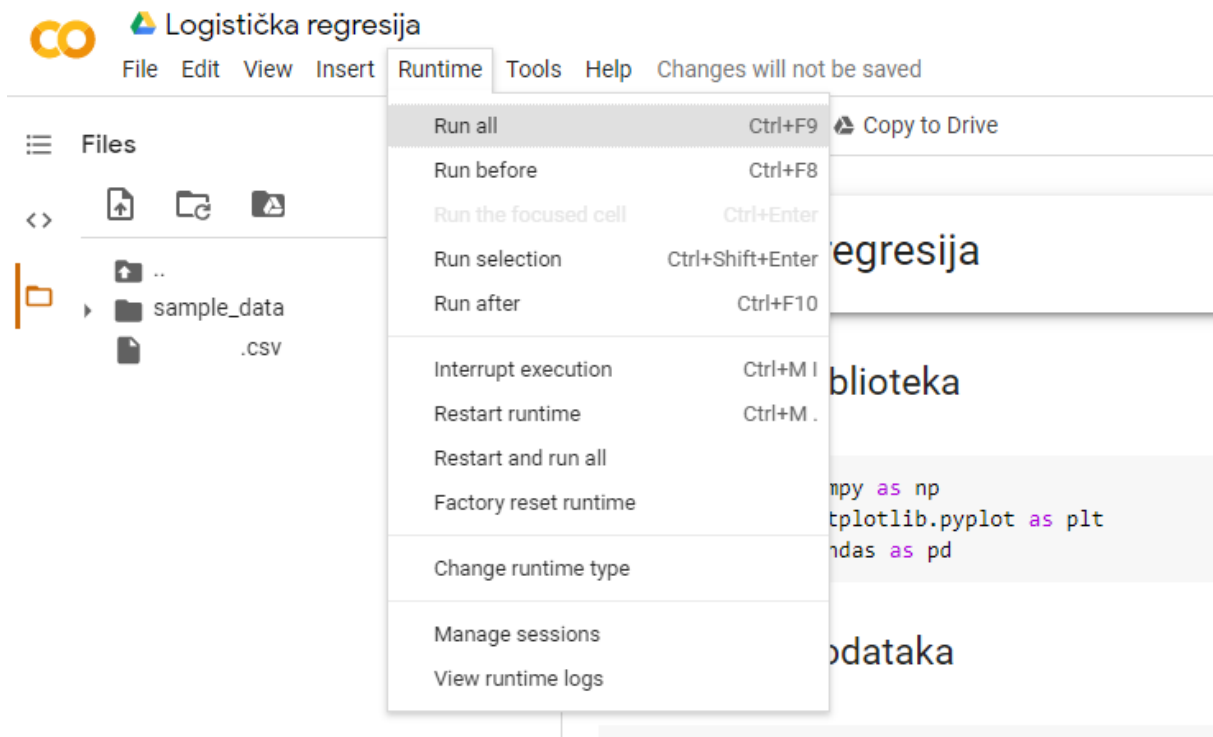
CO Logistička regresija
File Edit View Insert Runtime Tools Help Changes will not be saved

Files

..
sample_data
.csv

Run all Ctrl+F9
Run before Ctrl+F8
Run the focused cell Ctrl+Enter
Run selection Ctrl+Shift+Enter
Run after Ctrl+F10

Interrupt execution Ctrl+M I
Restart runtime Ctrl+M .
Restart and run all
Factory reset runtime

Change runtime type

Manage sessions
View runtime logs

Copy to Drive

egresija

blioteka

mpy as np
tplotlib.pyplot as plt
ndas as pd

odataka